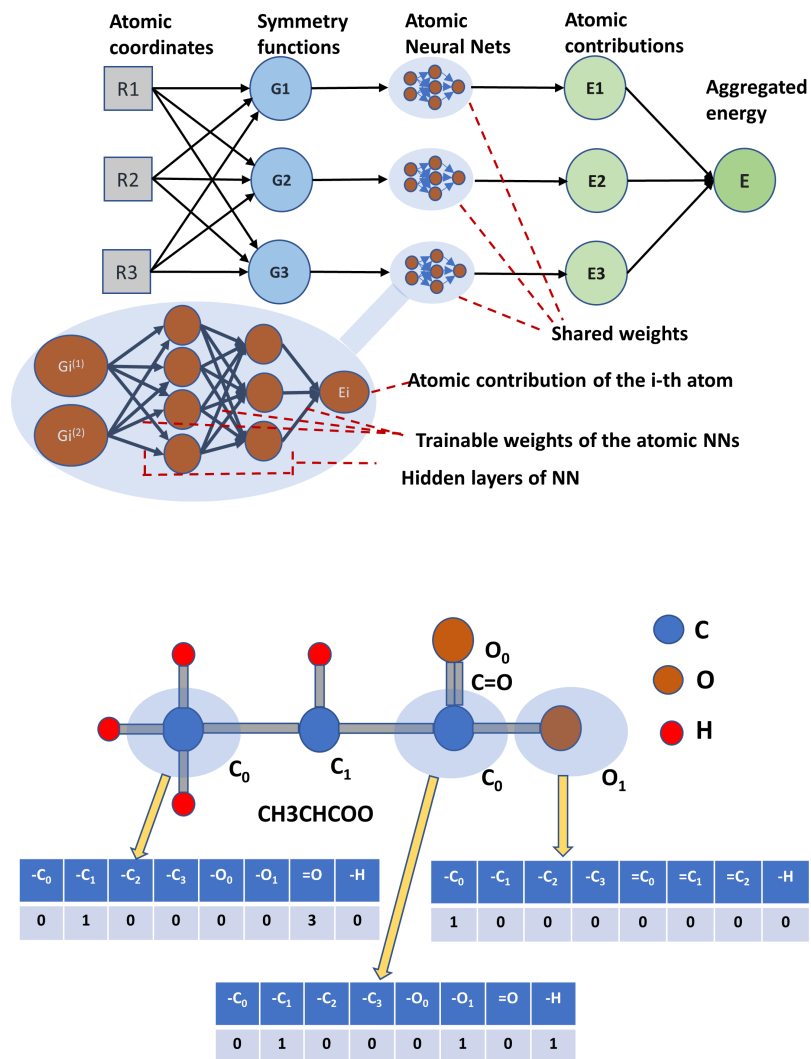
Atomic coordinates

Symmetry functions

Atomic Neural Nets

Atomic contributions

Aggregated energy

R1

R2

R3

G1

G2

G3

E1

E2

E3

E

Shared weights

$Gi^{(1)}$

$Gi^{(2)}$

Ei

Atomic contribution of the i-th atom

Trainable weights of the atomic NNs

Hidden layers of NN

C

O

H

$O_0$

C=O

$C_0$

$C_1$

$C_0$

$O_1$

CH3CHCOO

| $-C_0$ | $-C_1$ | $-C_2$ | $-C_3$ | $-O_0$ | $-O_1$ | =O | -H |
|---|---|---|---|---|---|---|---|
| 0 | 1 | 0 | 0 | 0 | 0 | 3 | 0 |

| $-C_0$ | $-C_1$ | $-C_2$ | $-C_3$ | $=C_0$ | $=C_1$ | $=C_2$ | -H |
|---|---|---|---|---|---|---|---|
| 1 | 0 | 0 | 0 | 0 | 0 | 0 | 0 |

| $-C_0$ | $-C_1$ | $-C_2$ | $-C_3$ | $-O_0$ | $-O_1$ | =O | -H |
|---|---|---|---|---|---|---|---|
| 0 | 1 | 0 | 0 | 0 | 1 | 0 | 1 |